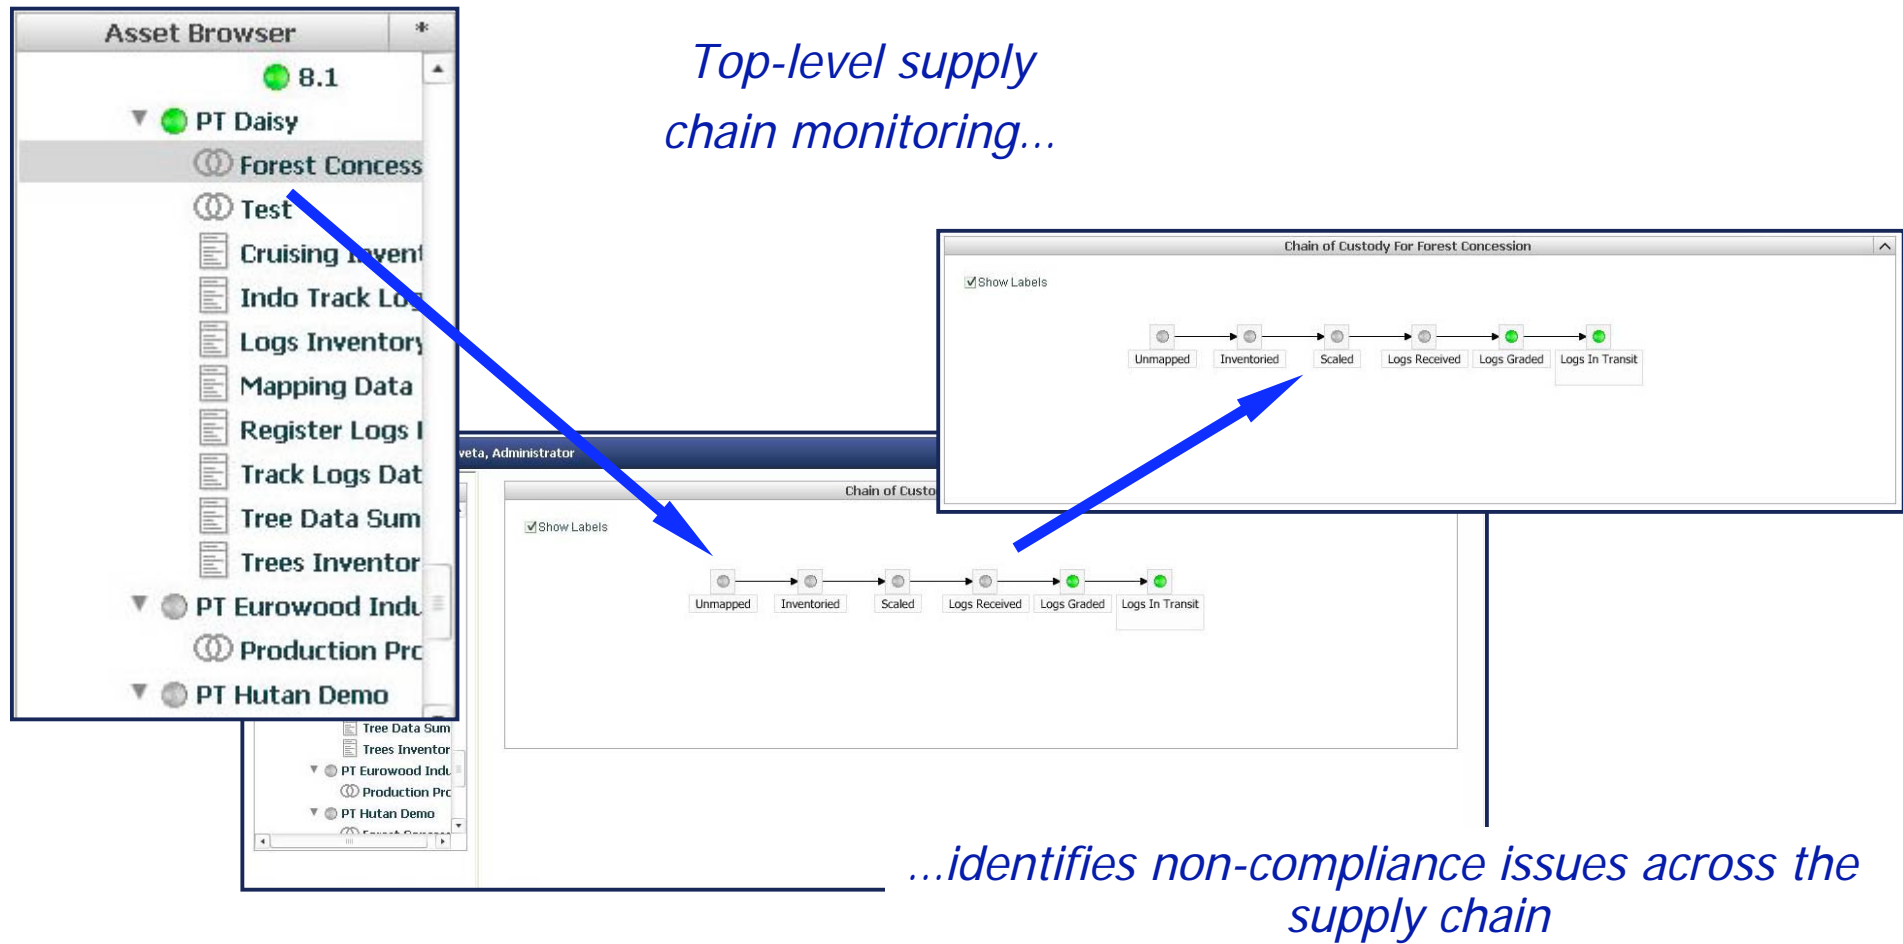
Asset Browser

8.1

PT Daisy

Forest Concess

Test

Cruising Invent

Indo Track Log

Logs Inventory

Mapping Data

Register Logs I

Track Logs Dat

Tree Data Sum

Trees Inventor

PT Eurowood Indu

Production Prc

PT Hutan Demo

Top-level supply chain monitoring...

Chain of Custody For Forest Concession

Show Labels

Unmapped Inventoried Scaled Logs Received Logs Graded Logs In Transit

veta, Administrator

Chain of Custo

Show Labels

Unmapped Inventoried Scaled Logs Received Logs Graded Logs In Transit

Tree Data Sum

Trees Inventor

PT Eurowood Indu

Production Prc

PT Hutan Demo

...identifies non-compliance issues across the supply chain